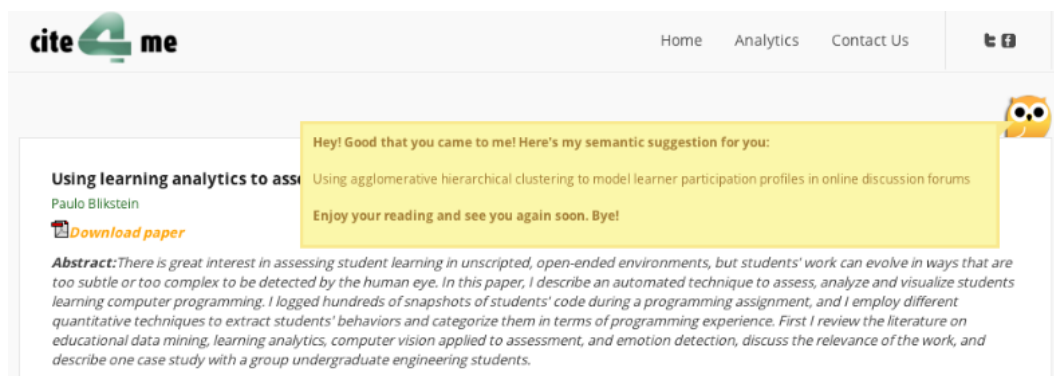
cite 4 me

Home Analytics Contact Us

Hey! Good that you came to me! Here's my semantic suggestion for you:

Using agglomerative hierarchical clustering to model learner participation profiles in online discussion forums

Enjoy your reading and see you again soon. Bye!

Using learning analytics to ass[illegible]

Paulo Blikstein

Download paper

Abstract: There is great interest in assessing student learning in unscripted, open-ended environments, but students' work can evolve in ways that are too subtle or too complex to be detected by the human eye. In this paper, I describe an automated technique to assess, analyze and visualize students learning computer programming. I logged hundreds of snapshots of students' code during a programming assignment, and I employ different quantitative techniques to extract students' behaviors and categorize them in terms of programming experience. First I review the literature on educational data mining, learning analytics, computer vision applied to assessment, and emotion detection, discuss the relevance of the work, and describe one case study with a group undergraduate engineering students.